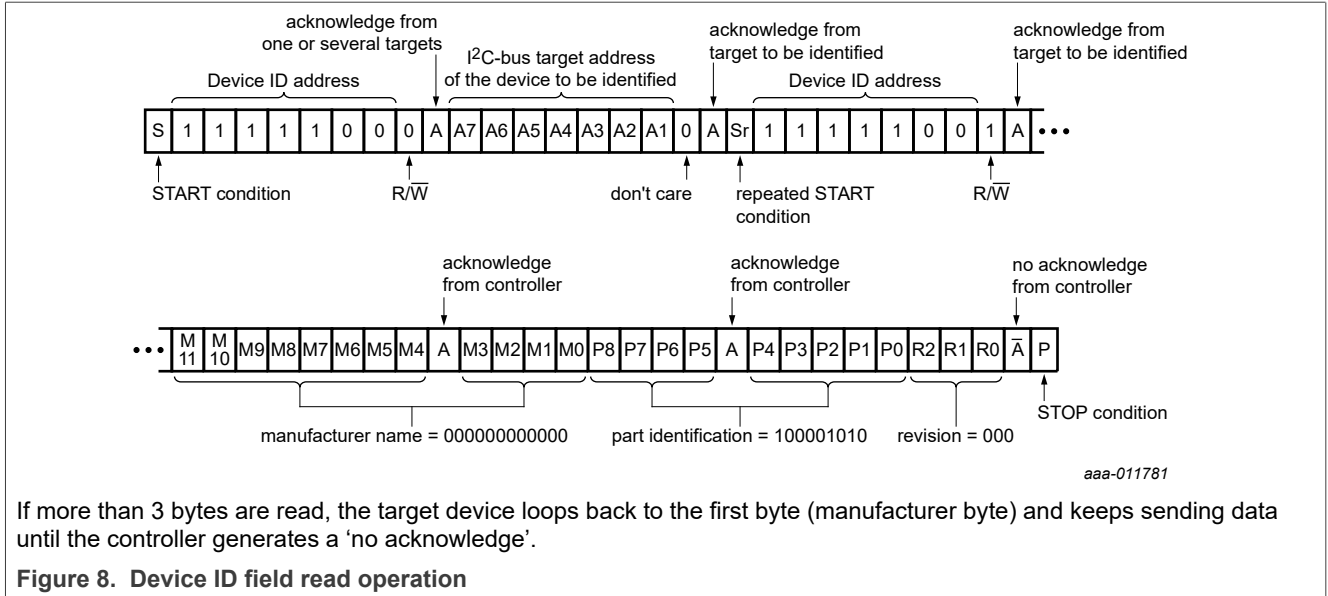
acknowledge from one or several targets

Device ID address

I$^2$C-bus target address of the device to be identified

acknowledge from target to be identified

Device ID address

acknowledge from target to be identified

| S | 1 | 1 | 1 | 1 | 1 | 0 | 0 | 0 | A | A7 | A6 | A5 | A4 | A3 | A2 | A1 | 0 | A | Sr | 1 | 1 | 1 | 1 | 1 | 0 | 0 | 1 | A | ••• |
|---|---|---|---|---|---|---|---|---|---|---|---|---|---|---|---|---|---|---|---|---|---|---|---|---|---|---|---|---|---|

START condition

R/$\overline{W}$

don't care

repeated START condition

R/$\overline{W}$

acknowledge from controller

acknowledge from controller

no acknowledge from controller

| ••• | M 11 | M 10 | M9 | M8 | M7 | M6 | M5 | M4 | A | M3 | M2 | M1 | M0 | P8 | P7 | P6 | P5 | A | P4 | P3 | P2 | P1 | P0 | R2 | R1 | R0 | $\overline{A}$ | P |
|---|---|---|---|---|---|---|---|---|---|---|---|---|---|---|---|---|---|---|---|---|---|---|---|---|---|---|---|---|

manufacturer name = 000000000000

part identification = 100001010

revision = 000

STOP condition

aaa-011781

If more than 3 bytes are read, the target device loops back to the first byte (manufacturer byte) and keeps sending data until the controller generates a ‘no acknowledge’.

Figure 8. Device ID field read operation